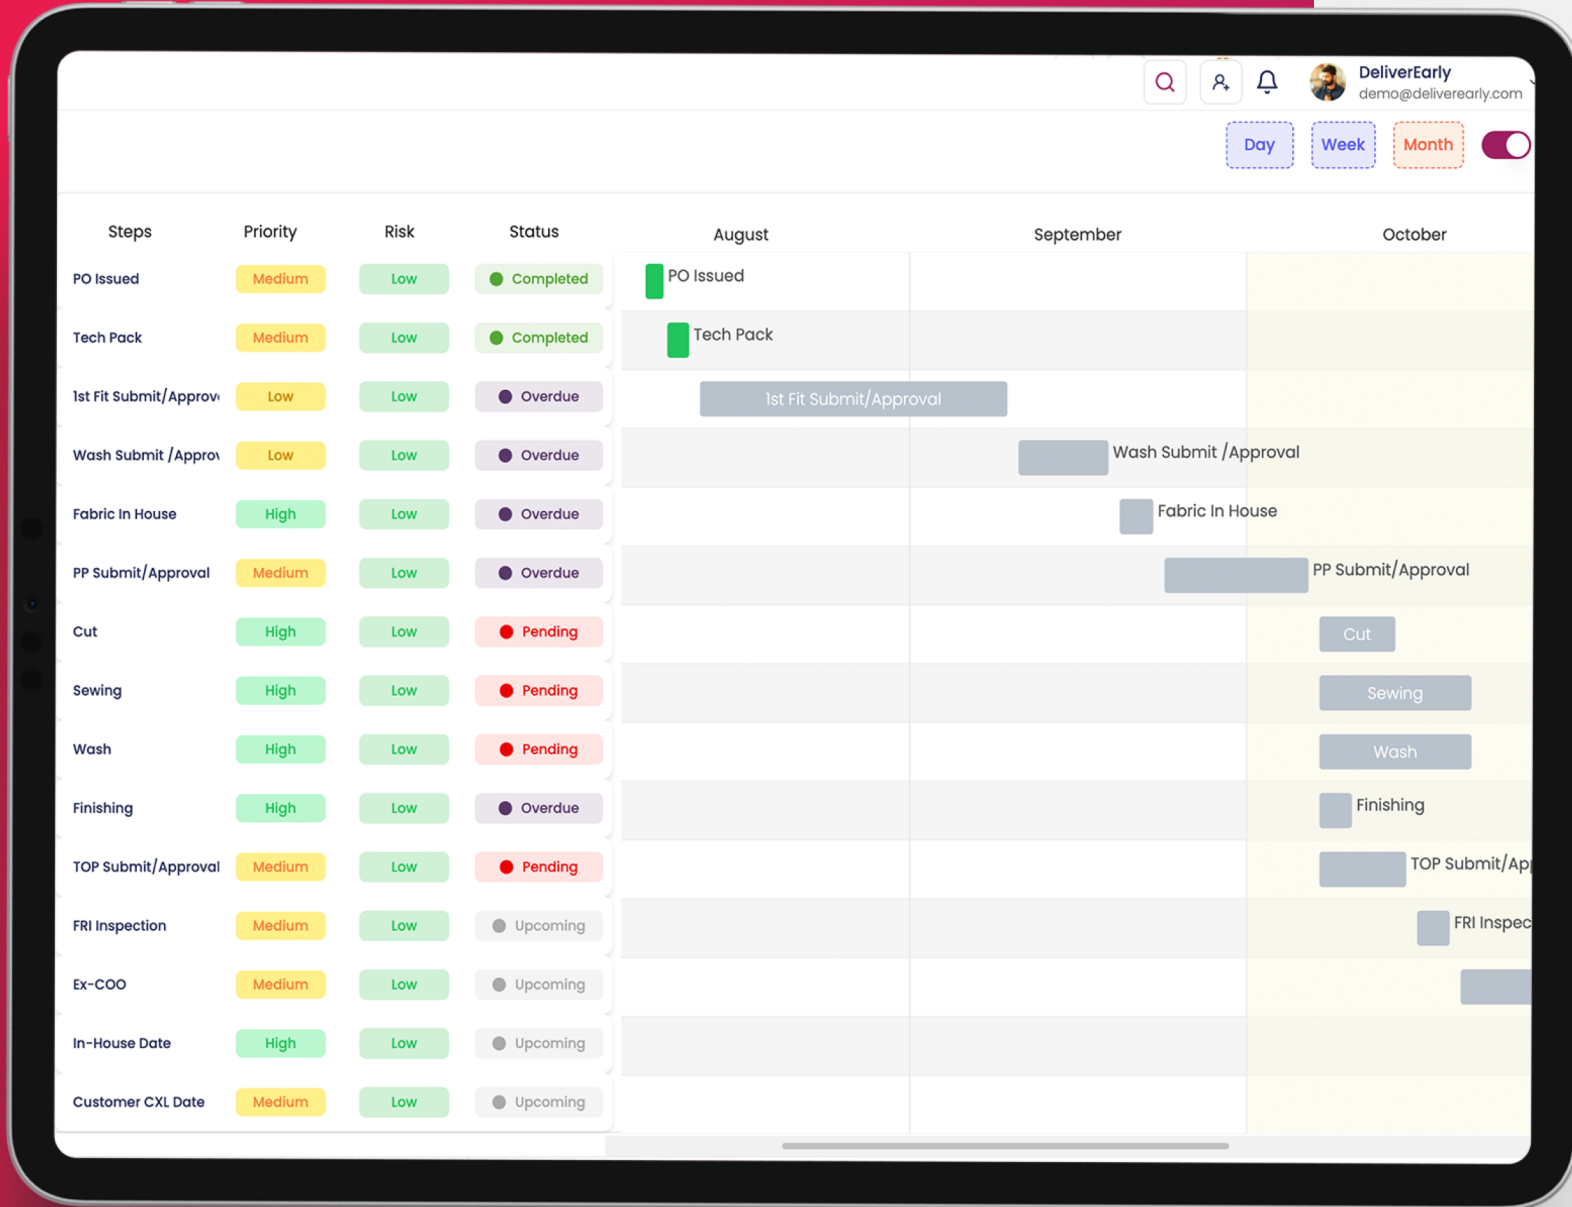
DeliverEarly
demo@deliverearly.com

Day Week Month

| Steps | Priority | Risk | Status |
|---|---|---|---|
| PO Issued | Medium | Low | Completed |
| Tech Pack | Medium | Low | Completed |
| 1st Fit Submit/Approv | Low | Low | Overdue |
| Wash Submit /Approv | Low | Low | Overdue |
| Fabric In House | High | Low | Overdue |
| PP Submit/Approval | Medium | Low | Overdue |
| Cut | High | Low | Pending |
| Sewing | High | Low | Pending |
| Wash | High | Low | Pending |
| Finishing | High | Low | Overdue |
| TOP Submit/Approval | Medium | Low | Pending |
| FRI Inspection | Medium | Low | Upcoming |
| Ex-COO | Medium | Low | Upcoming |
| In-House Date | High | Low | Upcoming |
| Customer CXL Date | Medium | Low | Upcoming |

August September October

PO Issued
Tech Pack
1st Fit Submit/Approval
Wash Submit /Approval
Fabric In House
PP Submit/Approval
Cut
Sewing
Wash
Finishing
TOP Submit/Ap
FRI Inspec